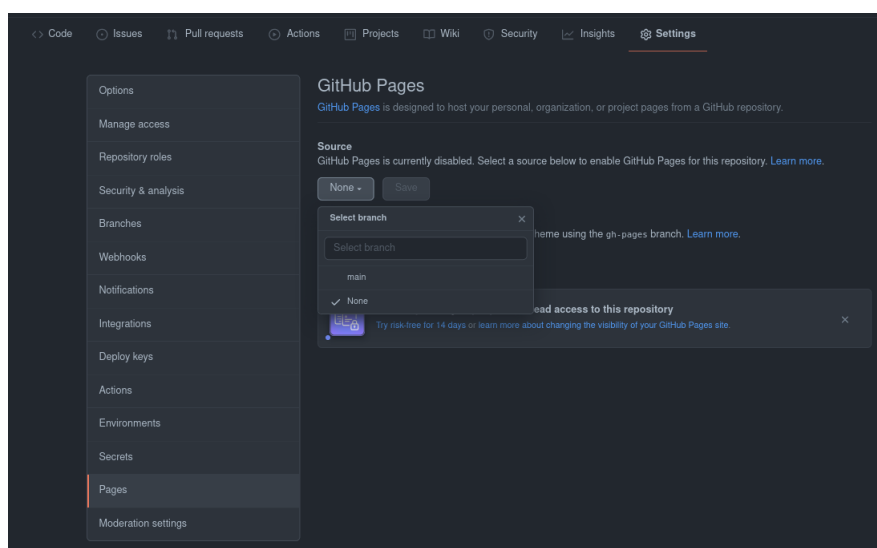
<> Code Issues Pull requests Actions Projects Wiki Security Insights Settings

Options
Manage access
Repository roles
Security & analysis
Branches
Webhooks
Notifications
Integrations
Deploy keys
Actions
Environments
Secrets
Pages
Moderation settings

GitHub Pages

GitHub Pages is designed to host your personal, organization, or project pages from a GitHub repository.

Source

GitHub Pages is currently disabled. Select a source below to enable GitHub Pages for this repository. Learn more.

None Save

Select branch ×

Select branch

main

✓ None

heme using the gh-pages branch. Learn more.

ead access to this repository

Try risk-free for 14 days or learn more about changing the visibility of your GitHub Pages site. ×